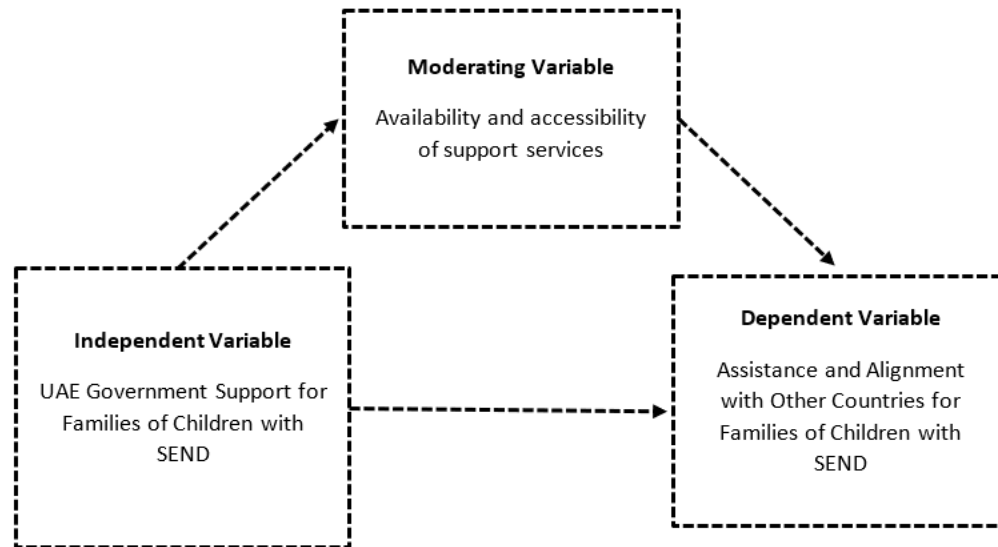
Moderating Variable

Availability and accessibility of support services

Independent Variable

UAE Government Support for Families of Children with SEND

Dependent Variable

Assistance and Alignment with Other Countries for Families of Children with SEND